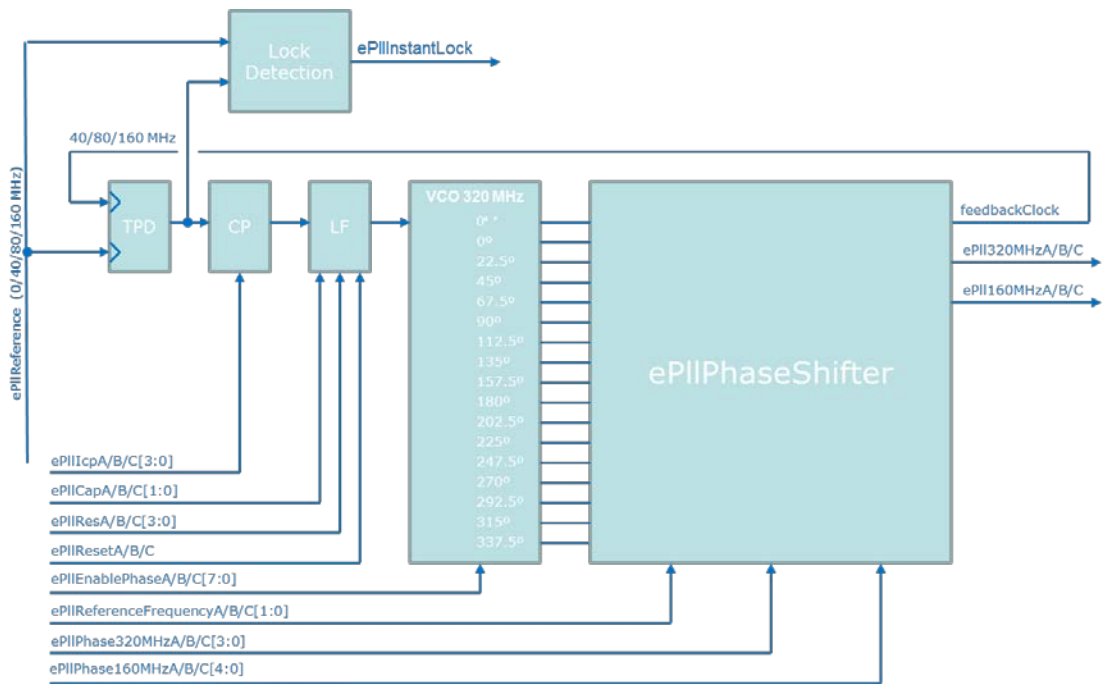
Lock Detection

ePllInstantLock

40/80/160 MHz

ePllReference (0/40/80/160 MHz)

TPD

CP

LF

VCO 320 MHz
0º \*
0º
22.5º
45º
67.5º
90º
112.5º
135º
157.5º
180º
202.5º
225º
247.5º
270º
292.5º
315º
337.5º

ePllPhaseShifter

feedbackClock

ePll320MHzA/B/C

ePll160MHzA/B/C

ePllIcpA/B/C[3:0]

ePllCapA/B/C[1:0]

ePllResA/B/C[3:0]

ePllResetA/B/C

ePllEnablePhaseA/B/C[7:0]

ePllReferenceFrequencyA/B/C[1:0]

ePllPhase320MHzA/B/C[3:0]

ePllPhase160MHzA/B/C[4:0]